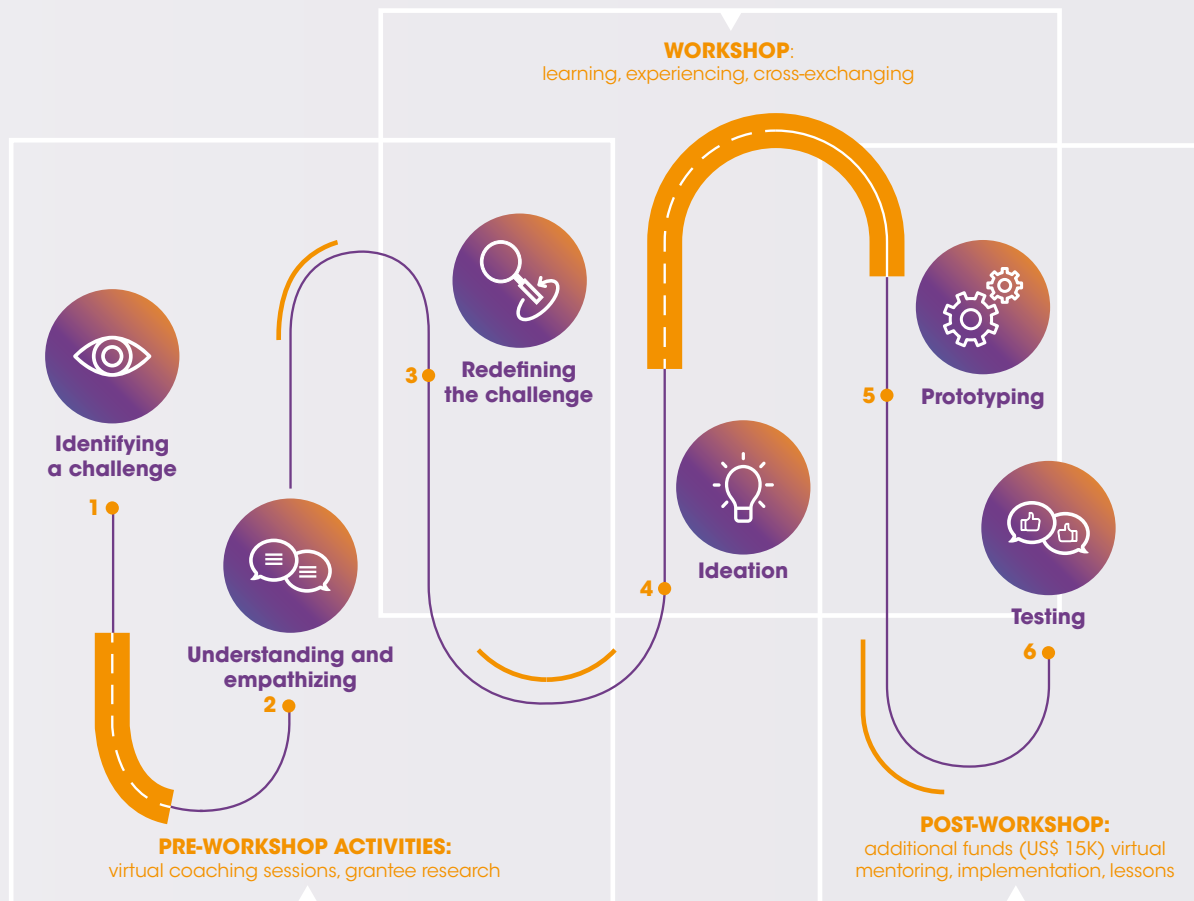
WORKSHOP:
learning, experiencing, cross-exchanging

Identifying a challenge
1

Understanding and empathizing
2

3 Redefining the challenge

4 Ideation

5 Prototyping

Testing
6

PRE-WORKSHOP ACTIVITIES:
virtual coaching sessions, grantee research

POST-WORKSHOP:
additional funds (US$ 15K) virtual mentoring, implementation, lessons